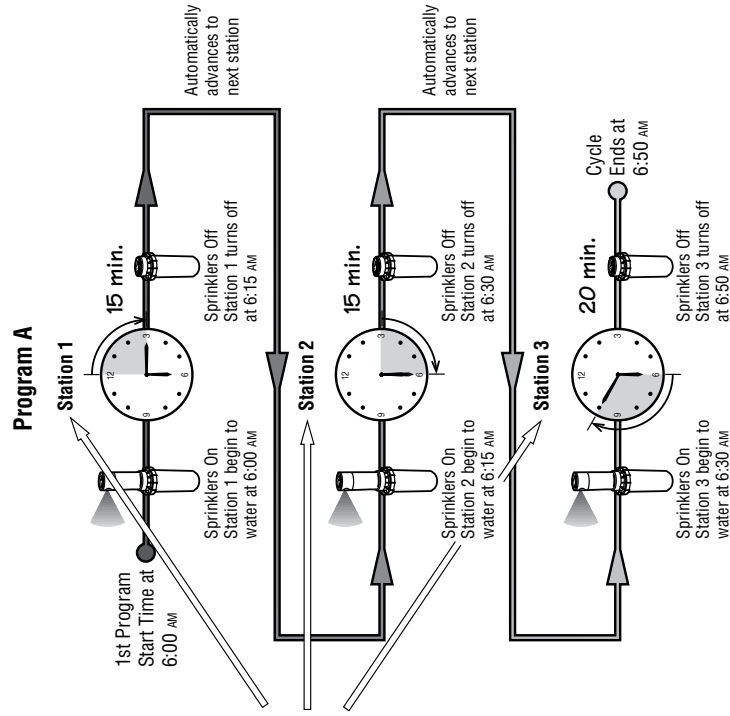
Program A

Station 1

1st Program Start Time at 6:00 AM

Sprinklers On Station 1 begin to water at 6:00 AM

15 min.

Sprinklers Off Station 1 turns off at 6:15 AM

Automatically advances to next station

Station 2

Sprinklers On Station 2 begin to water at 6:15 AM

15 min.

Sprinklers Off Station 2 turns off at 6:30 AM

Automatically advances to next station

Station 3

Sprinklers On Station 3 begin to water at 6:30 AM

20 min.

Sprinklers Off Station 3 turns off at 6:50 AM

Cycle Ends at 6:50 AM